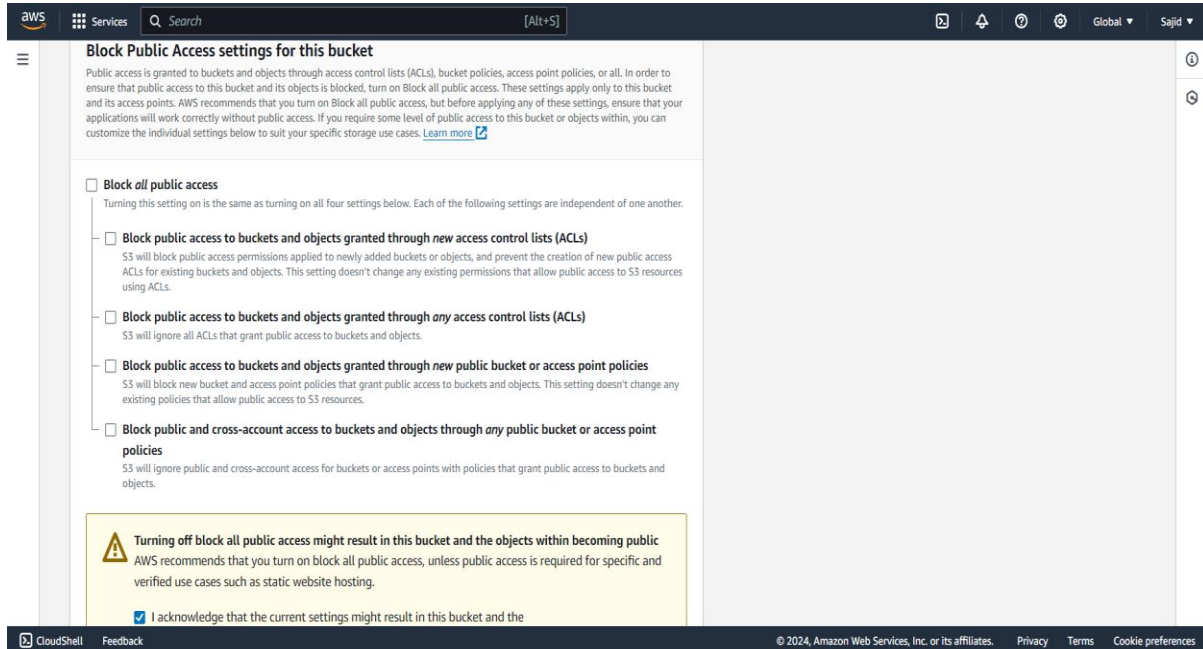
aws Services Search [Alt+S] Global ▼ Sajid ▼

Block Public Access settings for this bucket

Public access is granted to buckets and objects through access control lists (ACLs), bucket policies, access point policies, or all. In order to ensure that public access to this bucket and its objects is blocked, turn on Block all public access. These settings apply only to this bucket and its access points. AWS recommends that you turn on Block all public access, but before applying any of these settings, ensure that your applications will work correctly without public access. If you require some level of public access to this bucket or objects within, you can customize the individual settings below to suit your specific storage use cases. Learn more

Block *all* public access
Turning this setting on is the same as turning on all four settings below. Each of the following settings are independent of one another.

Block public access to buckets and objects granted through *new* access control lists (ACLs)
S3 will block public access permissions applied to newly added buckets or objects, and prevent the creation of new public access ACLs for existing buckets and objects. This setting doesn't change any existing permissions that allow public access to S3 resources using ACLs.

Block public access to buckets and objects granted through *any* access control lists (ACLs)
S3 will ignore all ACLs that grant public access to buckets and objects.

Block public access to buckets and objects granted through *new* public bucket or access point policies
S3 will block new bucket and access point policies that grant public access to buckets and objects. This setting doesn't change any existing policies that allow public access to S3 resources.

Block public and cross-account access to buckets and objects through *any* public bucket or access point policies
S3 will ignore public and cross-account access for buckets or access points with policies that grant public access to buckets and objects.

Turning off block all public access might result in this bucket and the objects within becoming public
AWS recommends that you turn on block all public access, unless public access is required for specific and verified use cases such as static website hosting.

I acknowledge that the current settings might result in this bucket and the

CloudShell Feedback © 2024, Amazon Web Services, Inc. or its affiliates. Privacy Terms Cookie preferences